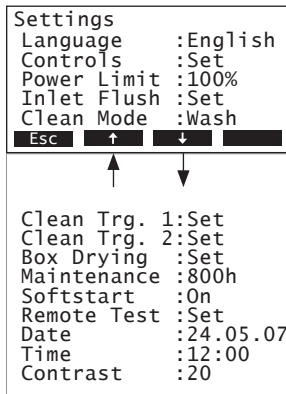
Settings
Language :English
Controls :Set
Power Limit :100%
Inlet Flush :Set
Clean Mode :Wash

Esc ↑ ↓

Clean Trg. 1:Set
Clean Trg. 2:Set
Box Drying :Set
Maintenance :800h
Softstart :On
Remote Test :Set
Date :24.05.07
Time :12:00
Contrast :20